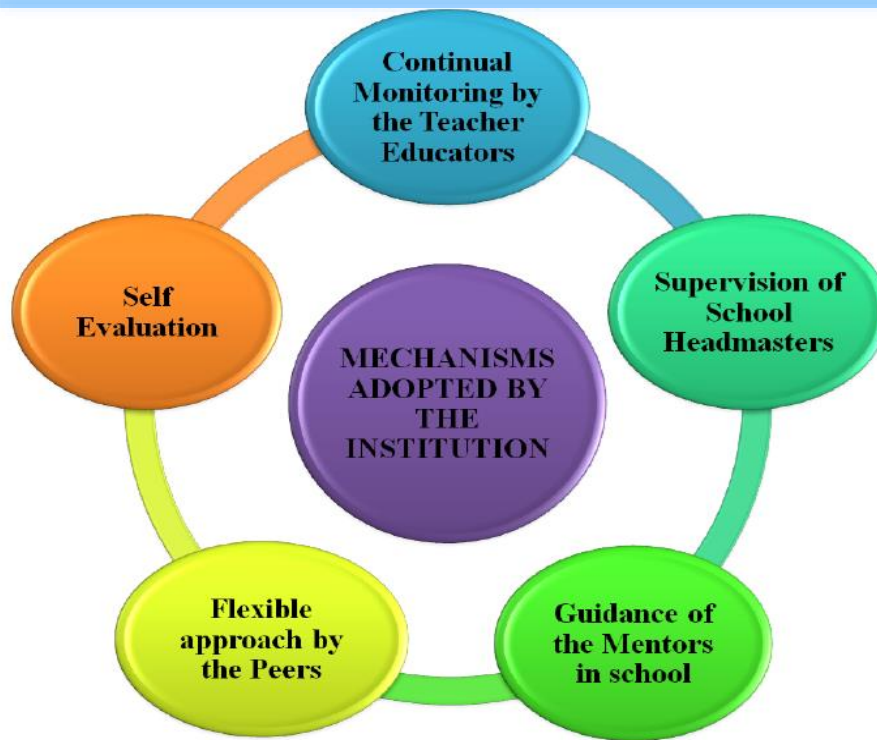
MECHANISMS ADOPTED BY THE INSTITUTION

Continual Monitoring by the Teacher Educators

Supervision of School Headmasters

Guidance of the Mentors in school

Flexible approach by the Peers

Self Evaluation